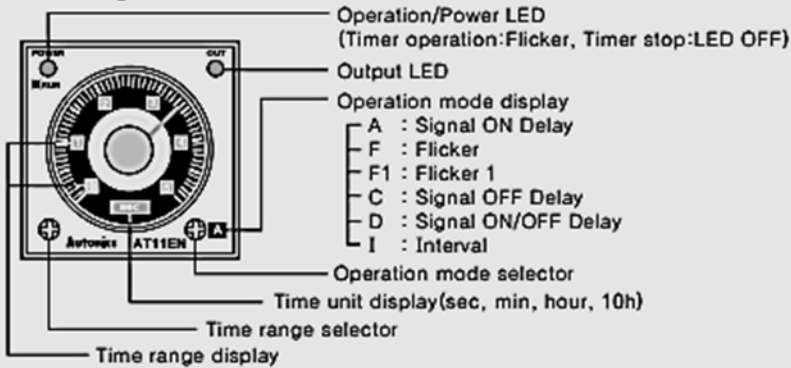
POWER
RUN
OUT
Autonics
AT11EN
sec
A

Operation/Power LED
(Timer operation:Flicker, Timer stop:LED OFF)
Output LED
Operation mode display
A : Signal ON Delay
F : Flicker
F1 : Flicker 1
C : Signal OFF Delay
D : Signal ON/OFF Delay
I : Interval
Operation mode selector
Time unit display(sec, min, hour, 10h)
Time range selector
Time range display